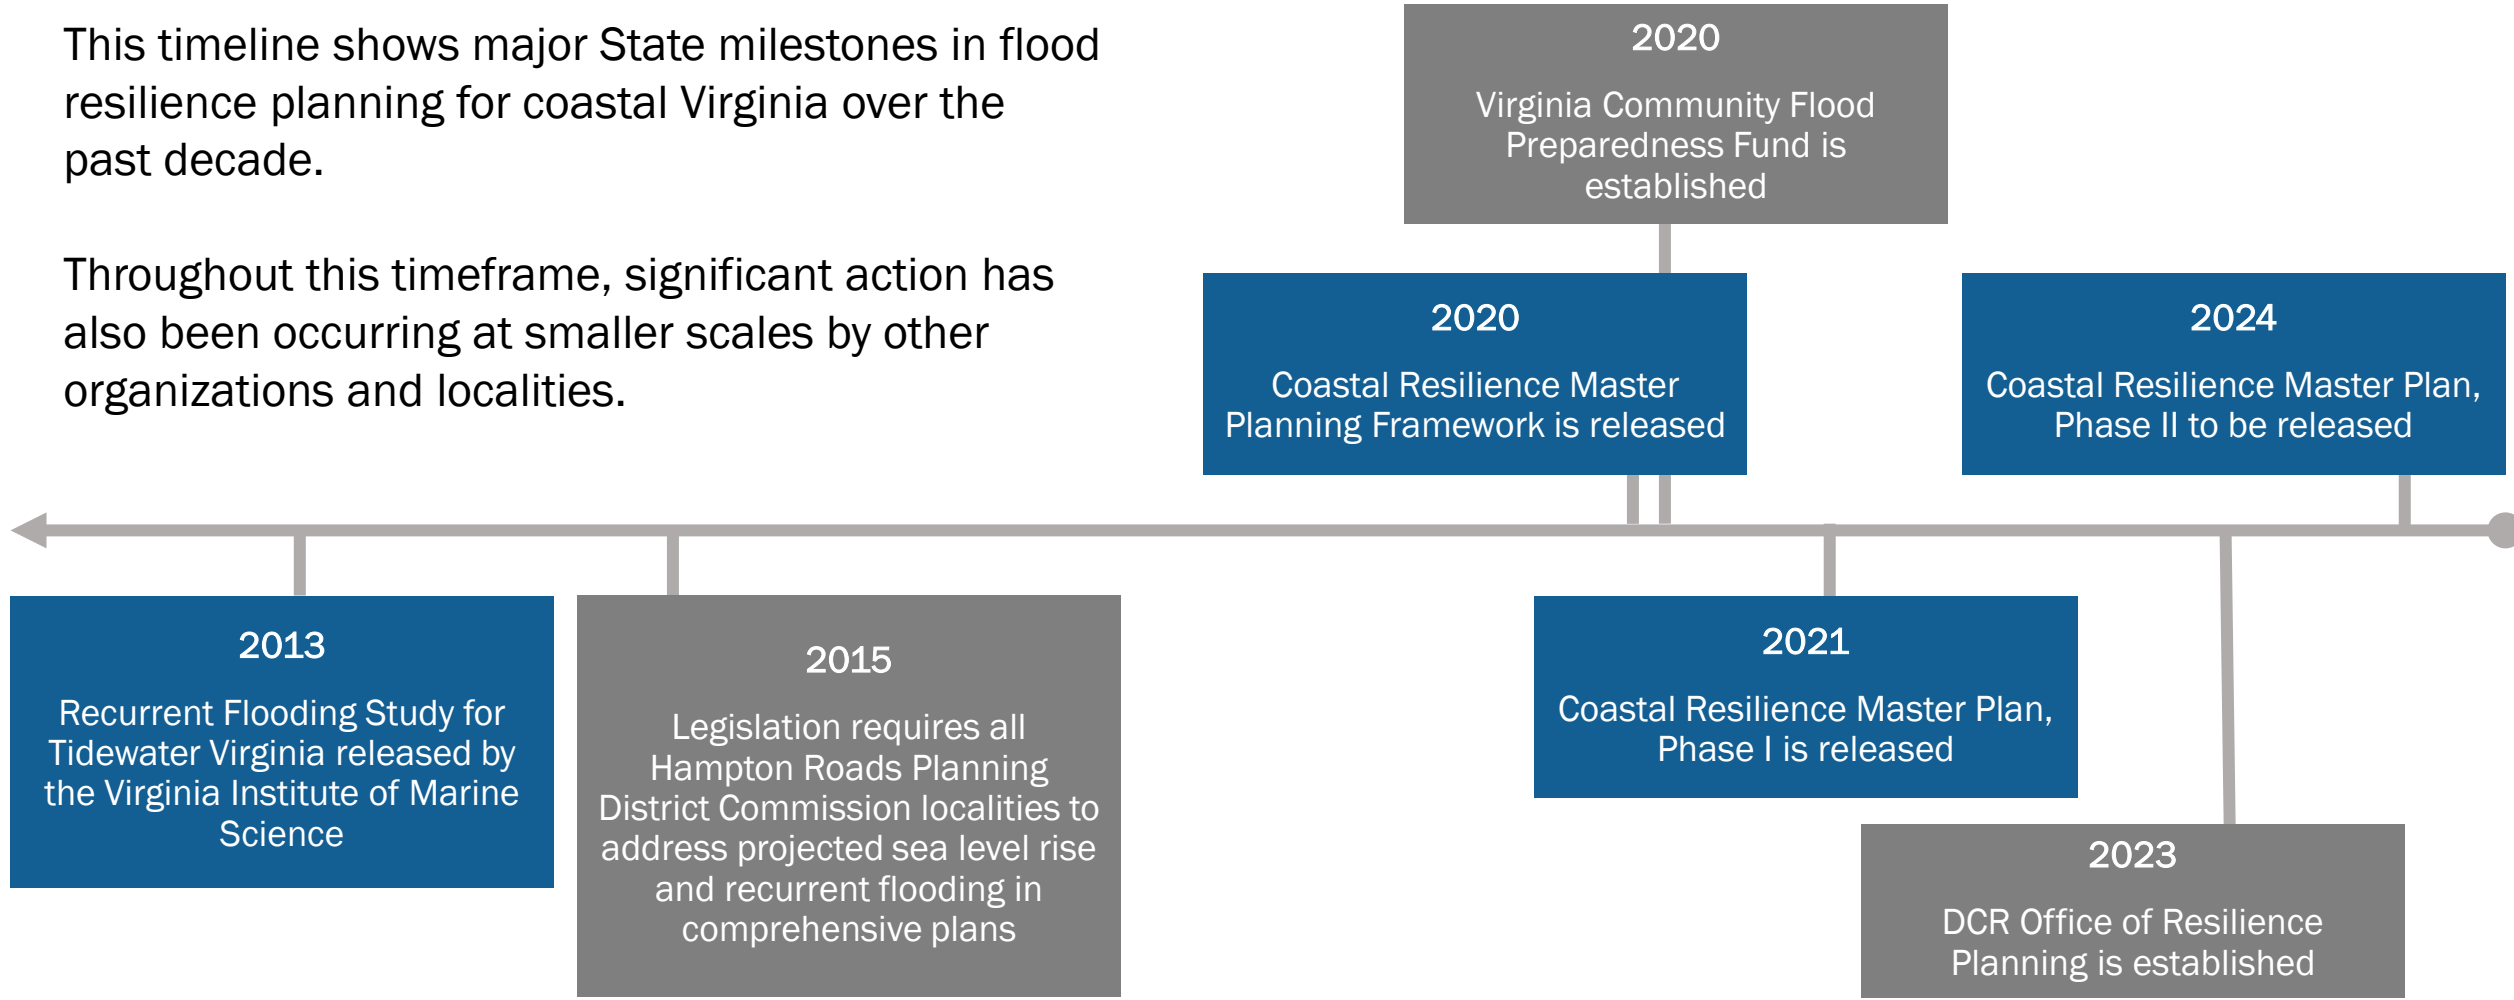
This timeline shows major State milestones in flood resilience planning for coastal Virginia over the past decade.

Throughout this timeframe, significant action has also been occurring at smaller scales by other organizations and localities.

2020

Virginia Community Flood Preparedness Fund is established

2020

Coastal Resilience Master Planning Framework is released

2024

Coastal Resilience Master Plan, Phase II to be released

2013

Recurrent Flooding Study for Tidewater Virginia released by the Virginia Institute of Marine Science

2015

Legislation requires all Hampton Roads Planning District Commission localities to address projected sea level rise and recurrent flooding in comprehensive plans

2021

Coastal Resilience Master Plan, Phase I is released

2023

DCR Office of Resilience Planning is established